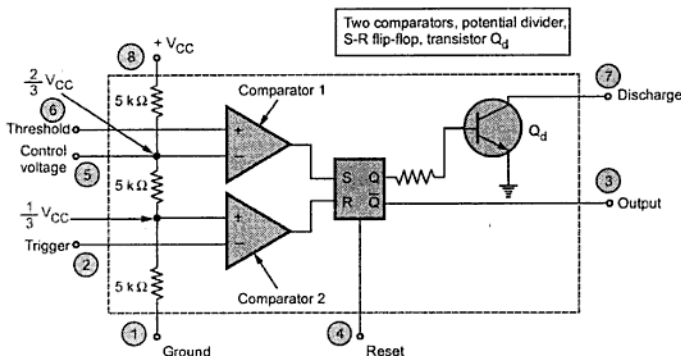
Two comparators, potential divider, S-R flip-flop, transistor $Q_d$

8
$+V_{CC}$

$\frac{2}{3}V_{CC}$
6
Threshold
Control voltage
5
5 kΩ
5 kΩ
5 kΩ
$\frac{1}{3}V_{CC}$
Trigger
2

Comparator 1
+
−
+
−
Comparator 2

S
Q
R
$\overline{Q}$

7
Discharge
$Q_d$
3
Output

1
Ground
4
Reset